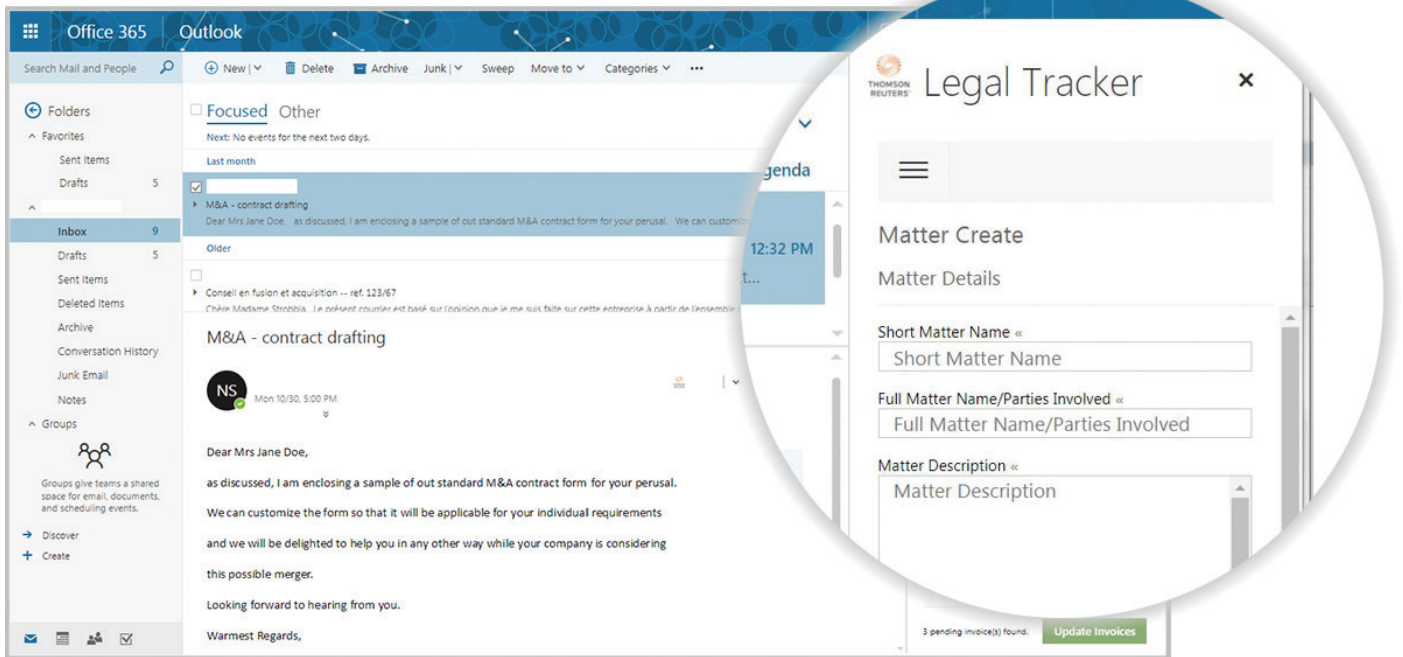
Office 365 Outlook

Search Mail and People

New | Delete Archive Junk | Sweep Move to Categories ···

Folders
Favorites
Sent Items
Drafts 5
Inbox 9
Drafts 5
Sent Items
Deleted Items
Archive
Conversation History
Junk Email
Notes
Groups

Groups give teams a shared space for email, documents, and scheduling events.

Discover
Create

Focused Other
Next: No events for the next two days.
Last month
M&A - contract drafting
Dear Mrs Jane Doe, as discussed, I am enclosing a sample of out standard M&A contract form for your perusal. We can customiz
Older
Conseil en fusion et acquisition -- ref. 123/67
Chère Madame Strobbia, Le présent courrier est basé sur l'opinion que je me suis faite sur cette entreprise à partir de l'ensemble

genda
12:32 PM
t...

M&A - contract drafting

NS
Mon 10/30, 5:00 PM

Dear Mrs Jane Doe,

as discussed, I am enclosing a sample of out standard M&A contract form for your perusal.

We can customize the form so that it will be applicable for your individual requirements

and we will be delighted to help you in any other way while your company is considering

this possible merger.

Looking forward to hearing from you.

Warmest Regards,

THOMSON REUTERS Legal Tracker ×

Matter Create
Matter Details

Short Matter Name «
Short Matter Name

Full Matter Name/Parties Involved «
Full Matter Name/Parties Involved

Matter Description «
Matter Description

3 pending invoice(s) found. Update Invoices